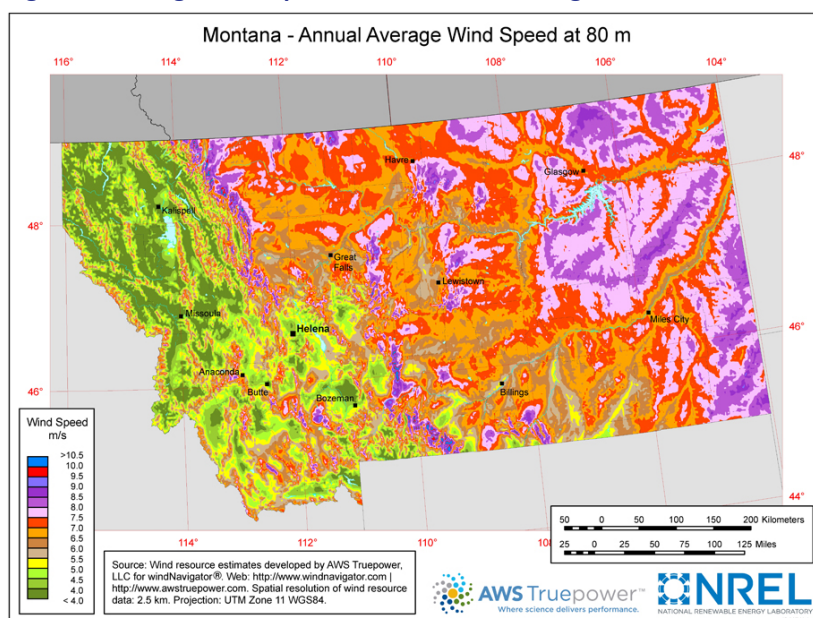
Montana - Annual Average Wind Speed at 80 m

116° 114° 112° 110° 108° 106° 104°

48° 48° 46° 46° 44°

Havre
Glasgow
Kalispell
Great Falls
Lewistown
Missoula
Helena
Miles City
Anaconda
Butte
Bozeman
Billings

114° 112° 110° 108

Wind Speed m/s
>10.5
10.0
9.5
9.0
8.5
8.0
7.5
7.0
6.5
6.0
5.5
5.0
4.5
4.0
< 4.0

50 0 50 100 150 200 Kilometers
25 0 25 50 75 100 125 Miles

Source: Wind resource estimates developed by AWS Truepower, LLC for windNavigator®. Web: http://www.windnavigator.com | http://www.awstruepower.com. Spatial resolution of wind resource data: 2.5 km. Projection: UTM Zone 11 WGS84.

AWS Truepower™
Where science delivers performance.

NREL
NATIONAL RENEWABLE ENERGY LABORATORY